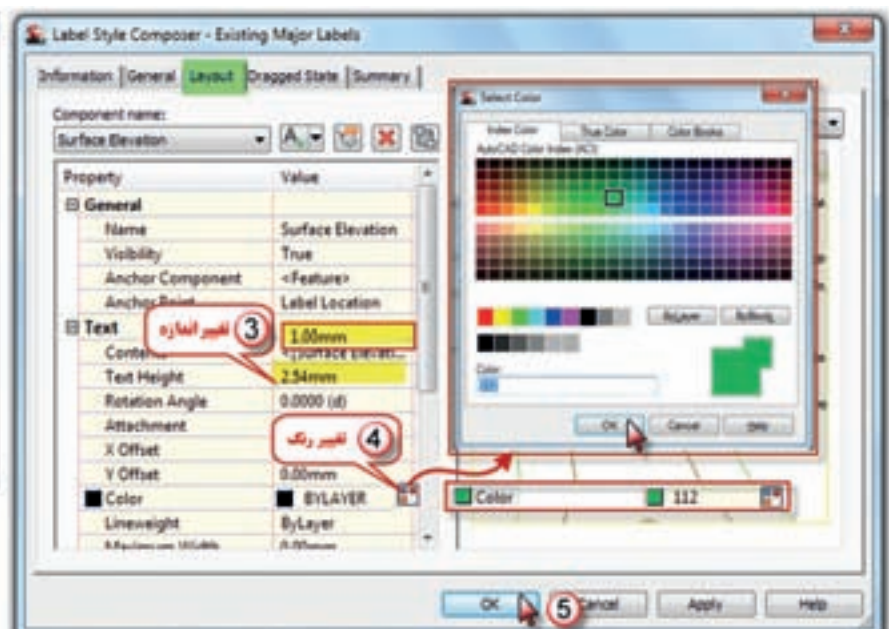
Label Style Composer - Existing Major Labels

Information | General | Layout | Dragged State | Summary

Component name:
Surface Elevation

| Property | Value |
|---|---|
| General | |
| Name | Surface Elevation |
| Visibility | True |
| Anchor Component | <Feature> |
| Anchor Point | Label Location |
| Text | 1.00mm |
| Contents | <[Surface Elevati... |
| Text Height | 2.54mm |
| Rotation Angle | 0.0000 (d) |
| Attachment | |
| X Offset | |
| Y Offset | 0.00mm |
| Color | BYLAYER |
| Lineweight | ByLayer |
| Maximum Width | 0.00mm |

3 تغییر اندازه
4 تغییر رنگ

Select Color
Index Color | True Color | Color Books
AutoCAD Color Index (ACI):
ByLayer | ByBlock
Color:
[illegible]
OK | Cancel | Help

Color 112

OK 5 Cancel | Apply | Help